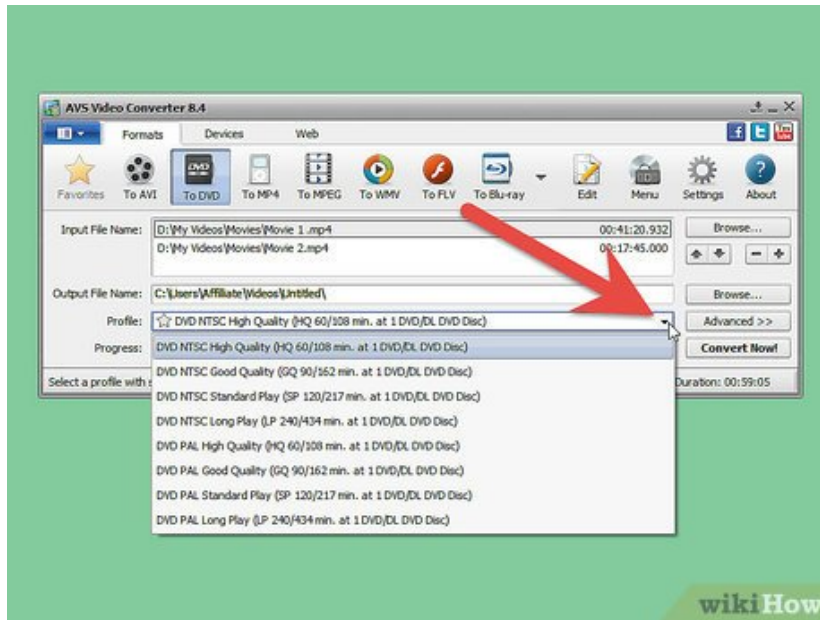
AVS Video Converter 8.4

Formats Devices Web

Favorites To AVI To DVD To MP4 To MPEG To WMV To FLV To Blu-ray Edit Menu Settings About

Input File Name: D:\My Videos\Movies\Movie 1 .mp4 00:41:20.932
D:\My Videos\Movies\Movie 2.mp4 00:17:45.000

Browse...

Output File Name: C:\Users\Affiliate\Videos\Untitled\

Browse...

Profile: DVD NTSC High Quality (HQ 60/108 min. at 1 DVD/DL DVD Disc)

Advanced >>

Progress:

Convert Now!

Select a profile with s

Duration: 00:59:05

DVD NTSC High Quality (HQ 60/108 min. at 1 DVD/DL DVD Disc)
DVD NTSC Good Quality (GQ 90/162 min. at 1 DVD/DL DVD Disc)
DVD NTSC Standard Play (SP 120/217 min. at 1 DVD/DL DVD Disc)
DVD NTSC Long Play (LP 240/434 min. at 1 DVD/DL DVD Disc)
DVD PAL High Quality (HQ 60/108 min. at 1 DVD/DL DVD Disc)
DVD PAL Good Quality (GQ 90/162 min. at 1 DVD/DL DVD Disc)
DVD PAL Standard Play (SP 120/217 min. at 1 DVD/DL DVD Disc)
DVD PAL Long Play (LP 240/434 min. at 1 DVD/DL DVD Disc)

wikiHow